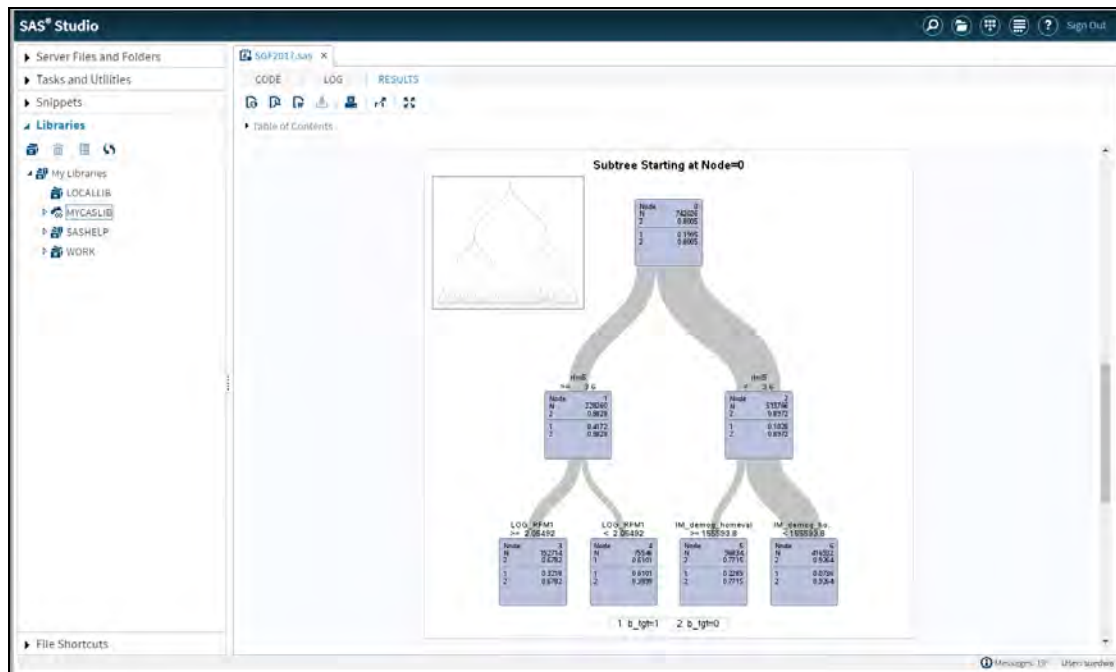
SAS® Studio

Sign Out

Server Files and Folders

Tasks and Utilities

Snippets

Libraries

My Libraries

LOCALLIB

MYCASLIB

SASHELP

WORK

File Shortcuts

SGF2017.sas ×

CODE LOG RESULTS

Table of Contents

Subtree Starting at Node=0

Node 0
N 742026
2 0.8005
1 0.1995
2 0.8005

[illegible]
>= 3.6

Node 1
N 226240
2 0.5828
1 0.4172
2 0.5828

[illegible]
< 3.6

Node 2
N 515786
2 0.8972
1 0.1028
2 0.8972

LOG_RFM1
>= 2.06492

Node 3
N 152714
2 0.6782
1 0.3218
2 0.6782

LOG_RFM1
< 2.06492

Node 4
N 73546
2 0.6101
1 0.6101
2 0.3899

IM_demog_homeval
>= 155593.8

Node 5
N 79834
2 0.7715
1 0.2285
2 0.7715

IM_demog_ho..
< 155593.8

Node 6
N 414552
2 0.9364
1 0.0736
2 0.9364

1 b_tgt=1 2 b_tgt=0

Messages: 13 User: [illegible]